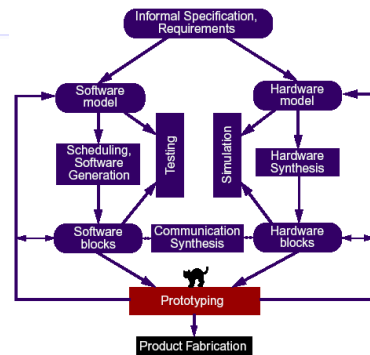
Informal Specification, Requirements

Software model

Hardware model

Scheduling, Software Generation

Testing

Simulation

Hardware Synthesis

Software blocks

Communication Synthesis

Hardware blocks

Prototyping

Product Fabrication